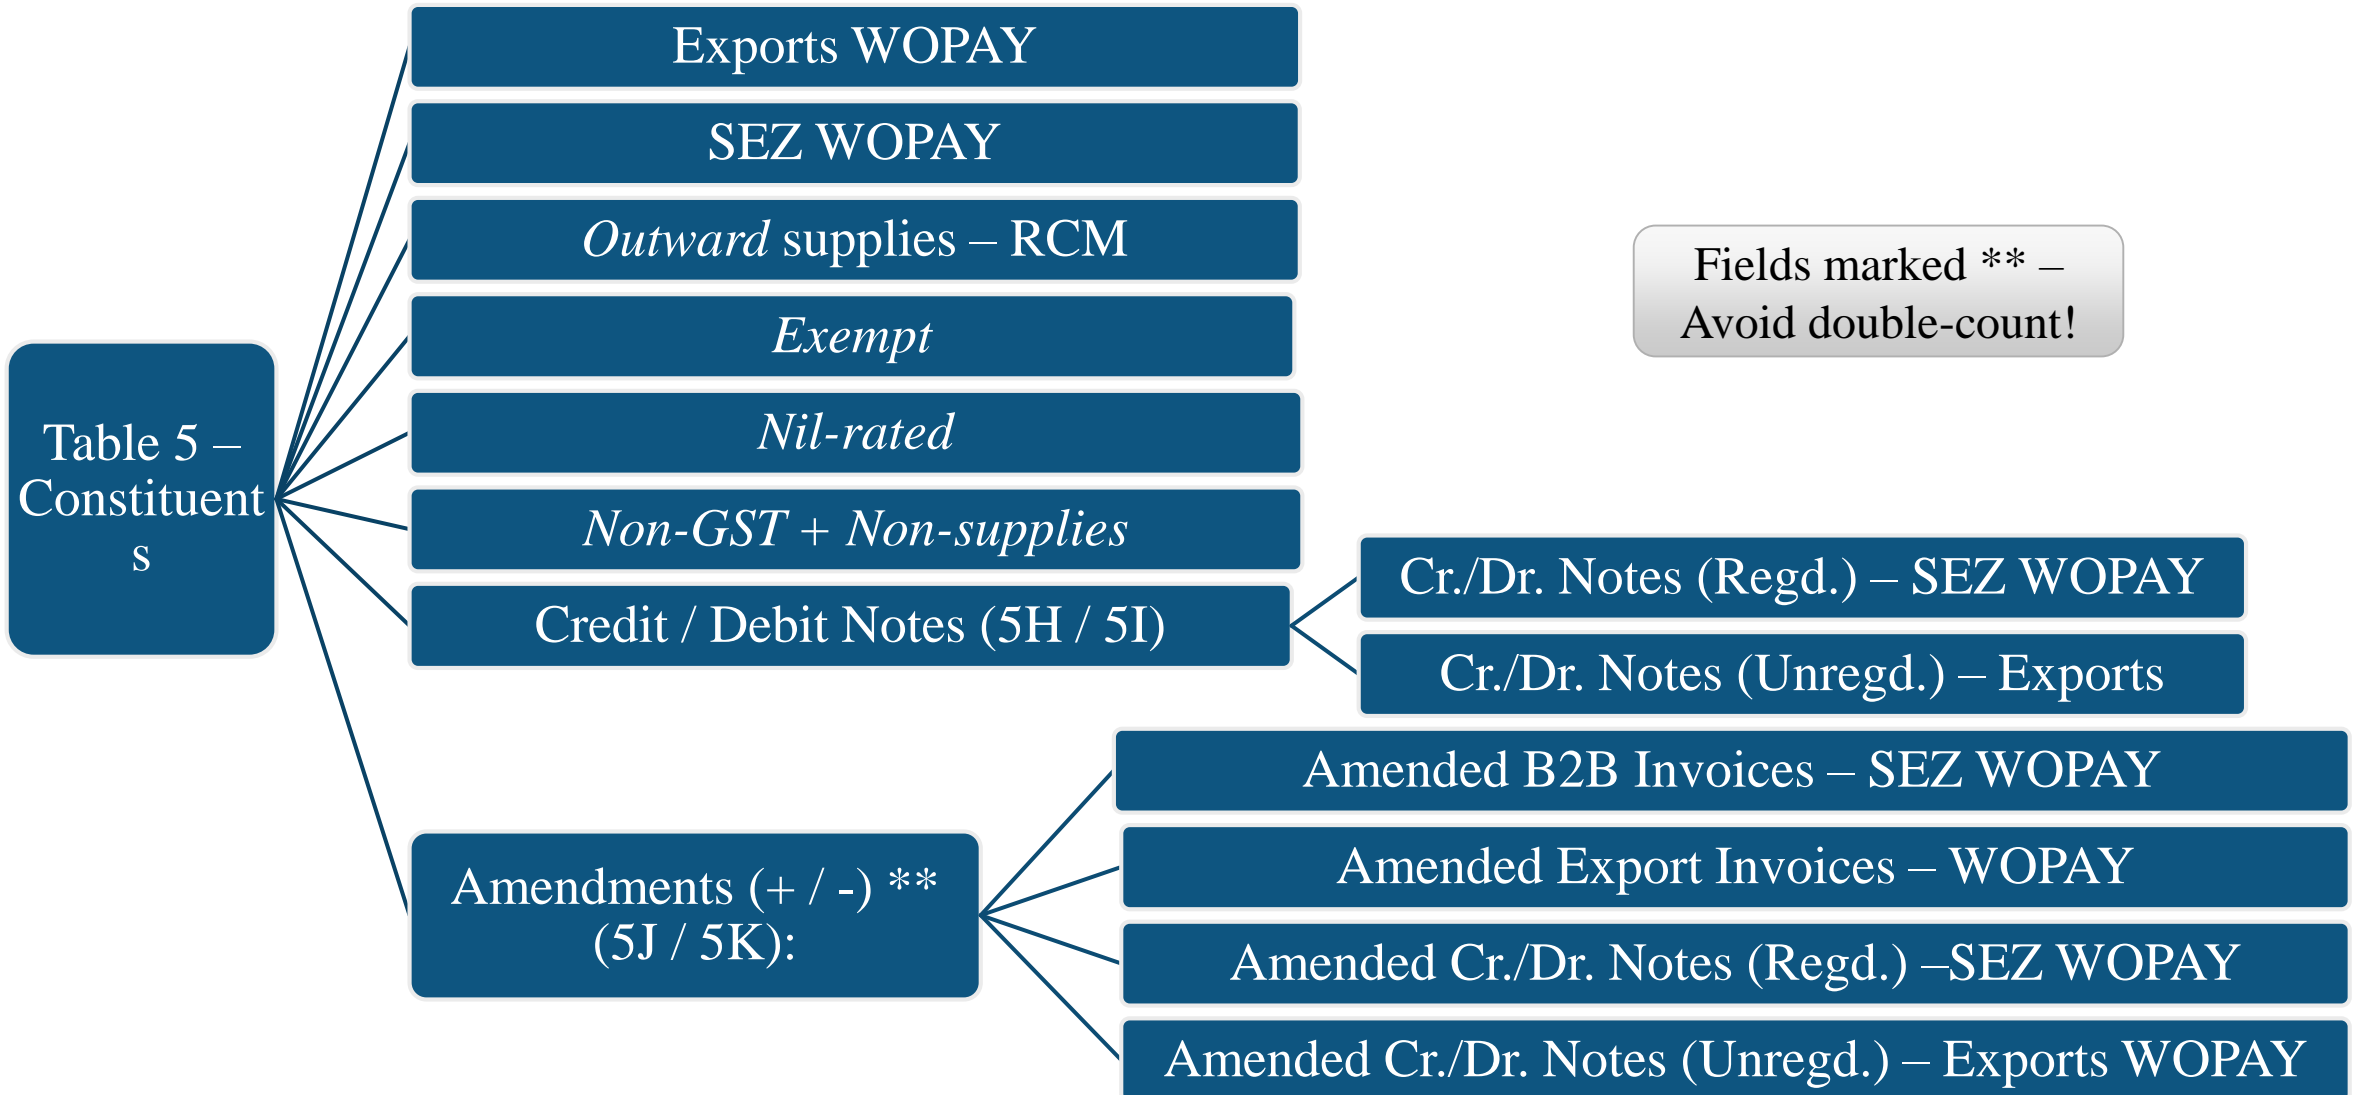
Table 5 – Constituents

Exports WOPAY

SEZ WOPAY

Outward supplies – RCM

Exempt

Nil-rated

Non-GST + Non-supplies

Credit / Debit Notes (5H / 5I)

Cr./Dr. Notes (Regd.) – SEZ WOPAY

Cr./Dr. Notes (Unregd.) – Exports

Amendments (+ / -) ** (5J / 5K):

Amended B2B Invoices – SEZ WOPAY

Amended Export Invoices – WOPAY

Amended Cr./Dr. Notes (Regd.) –SEZ WOPAY

Amended Cr./Dr. Notes (Unregd.) – Exports WOPAY

Fields marked ** – Avoid double-count!